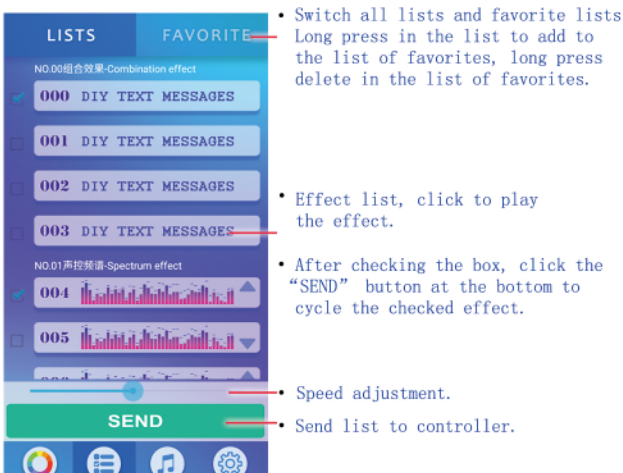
LISTS FAVORITE

NO.00组合效果-Combination effect

000 DIY TEXT MESSAGES

001 DIY TEXT MESSAGES

002 DIY TEXT MESSAGES

003 DIY TEXT MESSAGES

NO.01声控频谱-Spectrum effect

004

005

SEND

• Switch all lists and favorite lists Long press in the list to add to the list of favorites, long press delete in the list of favorites.

• Effect list, click to play the effect.

• After checking the box, click the "SEND" button at the bottom to cycle the checked effect.

• Speed adjustment.

• Send list to controller.